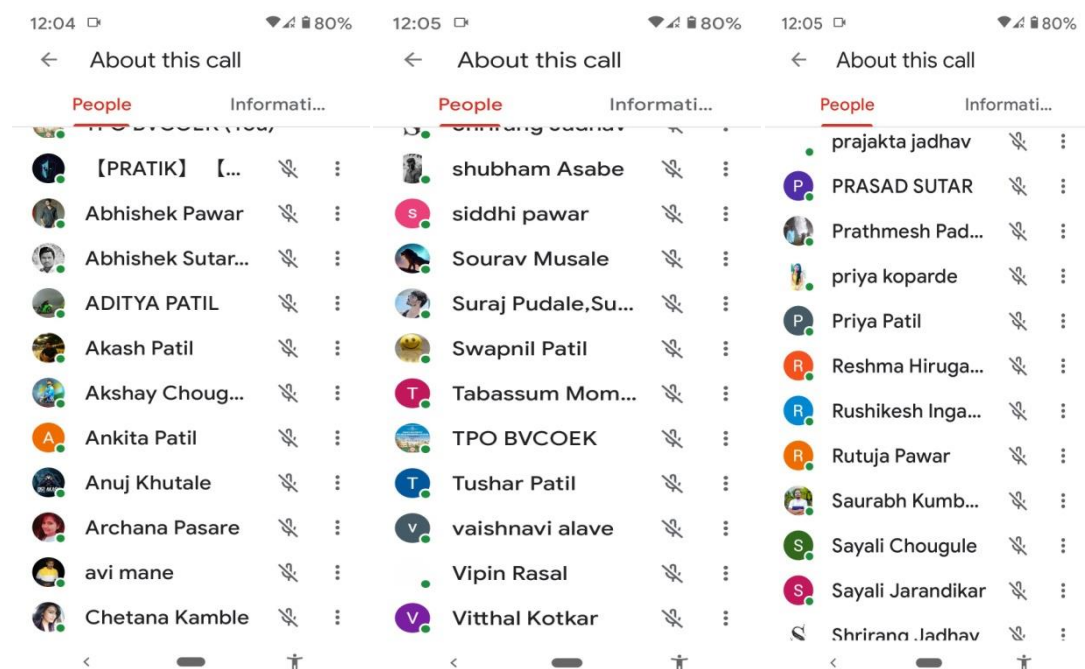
12:04 80%
About this call
People Informati...
TPO BVCOEK (You)
【PRATIK】 【...
Abhishek Pawar
Abhishek Sutar...
ADITYA PATIL
Akash Patil
Akshay Choug...
A Ankita Patil
Anuj Khutale
Archana Pasare
avi mane
Chetana Kamble

12:05 80%
About this call
People Informati...
S Shrirang Jadhav
shubham Asabe
S siddhi pawar
Sourav Musale
Suraj Pudale,Su...
Swapnil Patil
T Tabassum Mom...
TPO BVCOEK
T Tushar Patil
V vaishnavi alave
Vipin Rasal
V Vitthal Kotkar

12:05 80%
About this call
People Informati...
prajakta jadhav
P PRASAD SUTAR
Prathmesh Pad...
priya koparde
P Priya Patil
R Reshma Hiruga...
R Rushikesh Inga...
R Rutuja Pawar
Saurabh Kumb...
S Sayali Chougule
S Sayali Jarandikar
S Shrirang Jadhav